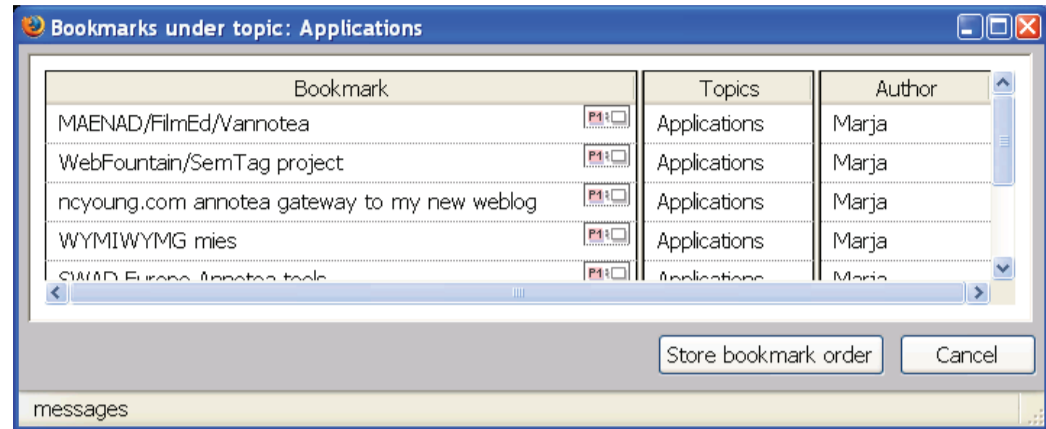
Bookmarks under topic: Applications

| Bookmark | Topics | Author |
|---|---|---|
| MAENAD/FilmEd/Vannotea P1 | Applications | Marja |
| WebFountain/SemTag project P1 | Applications | Marja |
| ncyoung.com annotea gateway to my new weblog P1 | Applications | Marja |
| WYMIWYMG mies P1 | Applications | Marja |
| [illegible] P1 | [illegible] | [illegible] |

Store bookmark order Cancel

messages